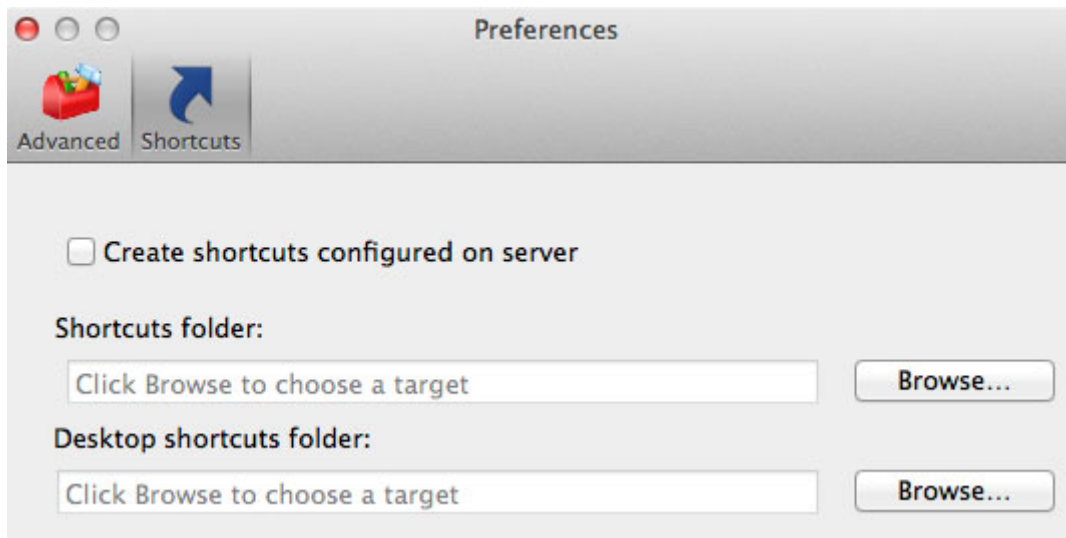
Preferences

Advanced Shortcuts

Create shortcuts configured on server

Shortcuts folder:

Click Browse to choose a target

Browse...

Desktop shortcuts folder:

Click Browse to choose a target

Browse...